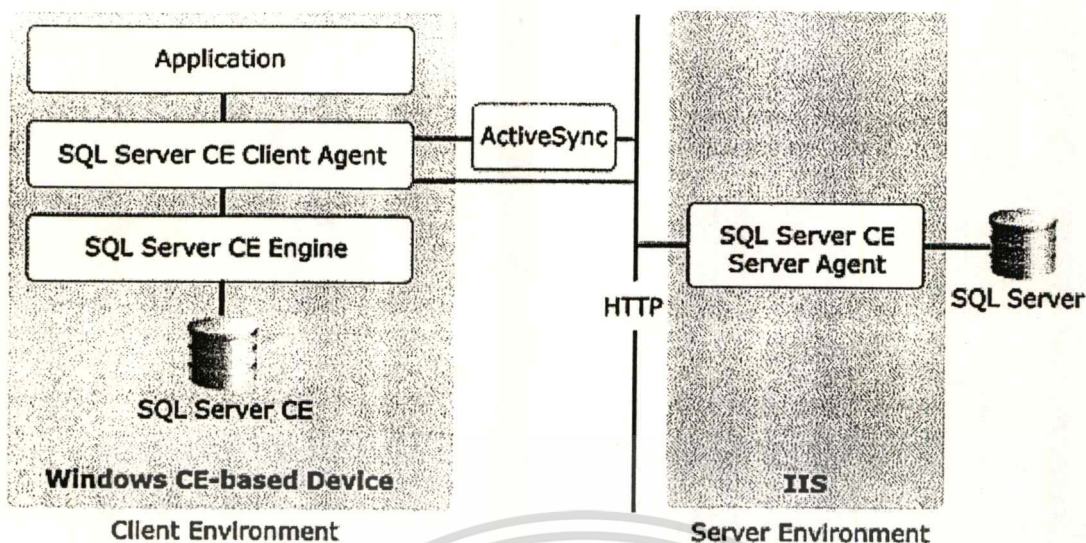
Application

SQL Server CE Client Agent

ActiveSync

SQL Server CE Engine

SQL Server CE

Windows CE-based Device

Client Environment

HTTP

SQL Server CE Server Agent

SQL Server

IIS

Server Environment